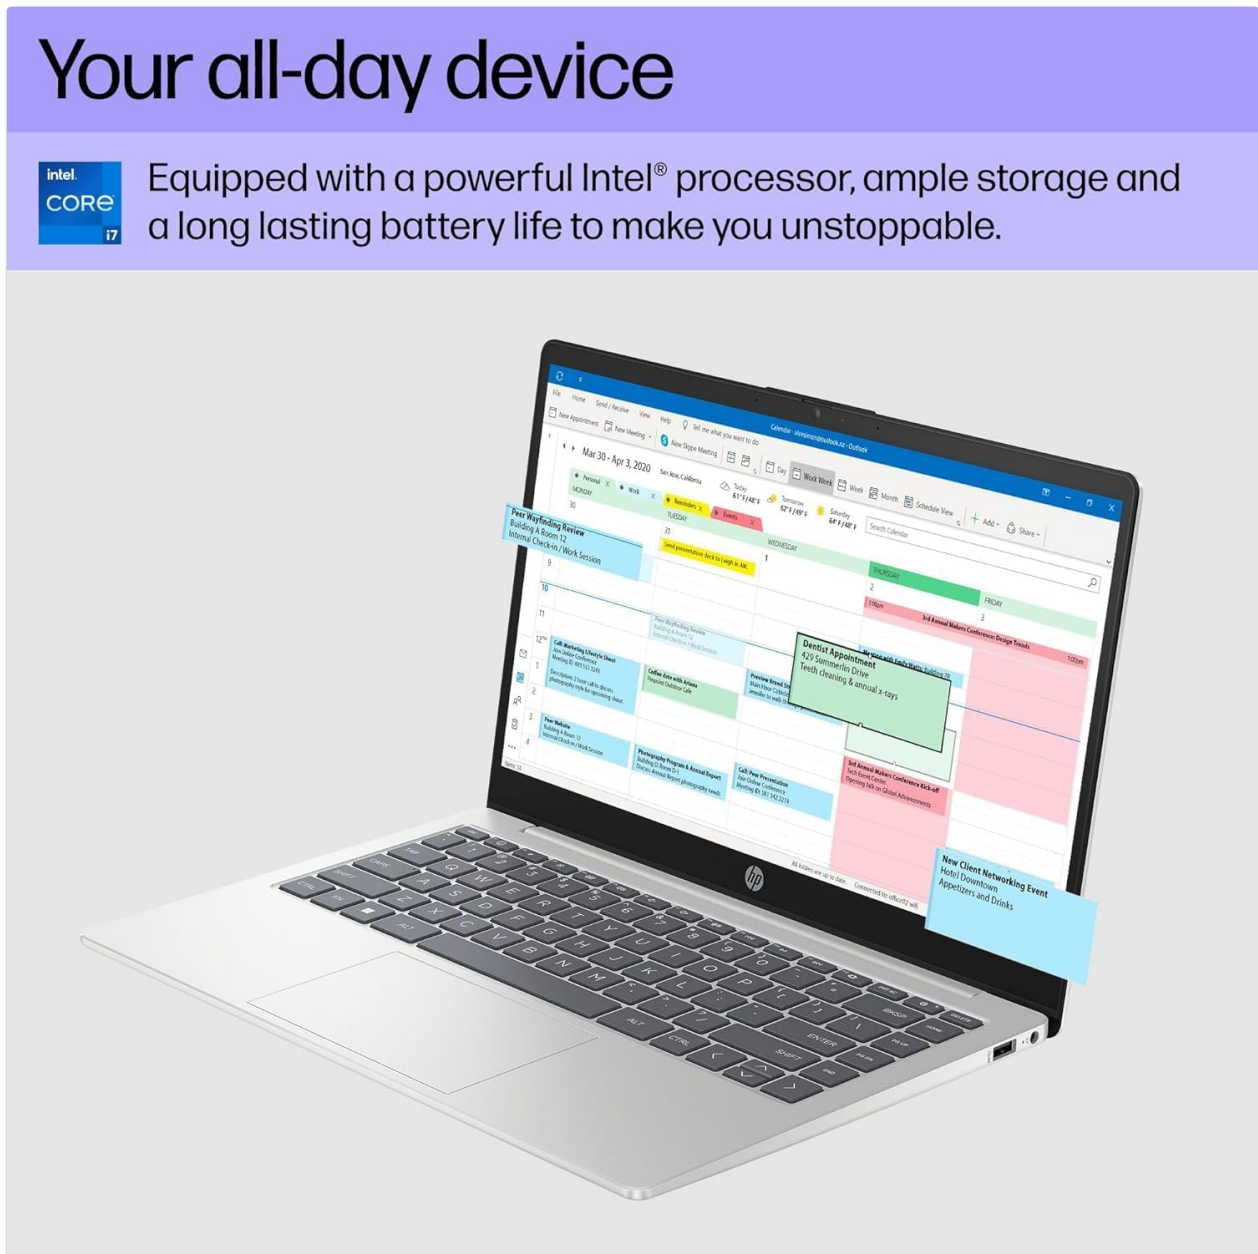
Your all-day device

intel
CORE
i7

Equipped with a powerful Intel® processor, ample storage and a long lasting battery life to make you unstoppable.

Peer Wayfinding Review
Building A Room 12
Internal Check-in / Work Session

Mar 30 - Apr 3, 2020

Dentist Appointment
429 Summerlin Drive
Teeth cleaning & annual x-rays

New Client Networking Event
Hotel Downtown
Appetizers and Drinks